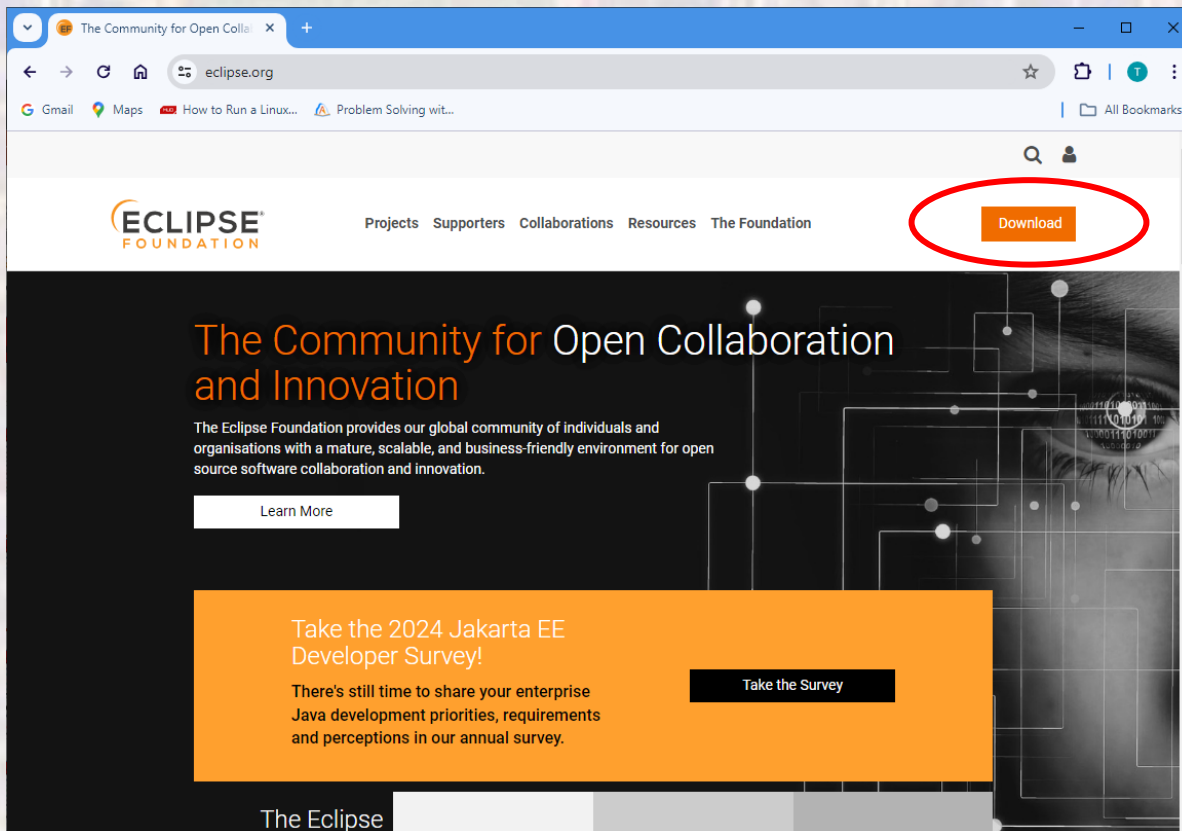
The Community for Open Colla

eclipse.org

Gmail Maps How to Run a Linux... Problem Solving wit...

All Bookmarks

ECLIPSE FOUNDATION

Projects Supporters Collaborations Resources The Foundation

Download

The Community for Open Collaboration and Innovation

The Eclipse Foundation provides our global community of individuals and organisations with a mature, scalable, and business-friendly environment for open source software collaboration and innovation.

Learn More

Take the 2024 Jakarta EE Developer Survey!

There's still time to share your enterprise Java development priorities, requirements and perceptions in our annual survey.

Take the Survey

The Eclipse